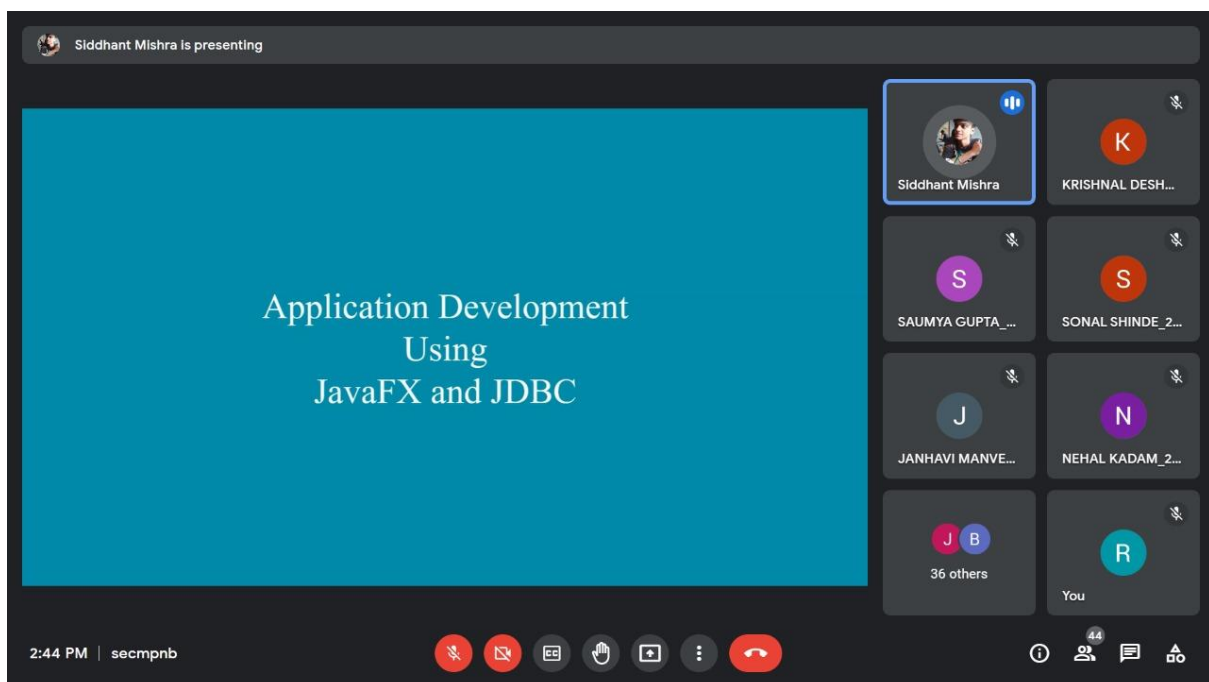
Siddhant Mishra is presenting

Application Development
Using
JavaFX and JDBC

Siddhant Mishra

K
KRISHNAL DESH...

S
SAUMYA GUPTA_...

S
SONAL SHINDE_2...

J
JANHAVI MANVE...

N
NEHAL KADAM_2...

J B
36 others

R
You

2:44 PM | secmpnb

44